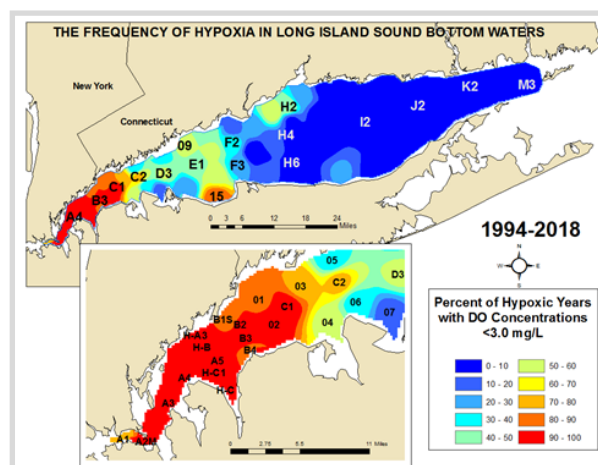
THE FREQUENCY OF HYPOXIA IN LONG ISLAND SOUND BOTTOM WATERS

New York

Connecticut

H2
H4
H6
F2
F3
09
E1
D3
C2
C1
B3
A4
15
I2
J2
K2
M3

0 3 6 12 18 24 Miles

1994-2018

N
W E
S

05
03
C2
D3
01
C1
06
07
02
04
B1S
H-A3
B2
H-B
B3
A5
B4
H-C1
A4
H-C
A3
A1
A2M

0 2.75 5.5 11 Miles

Percent of Hypoxic Years with DO Concentrations <3.0 mg/L

0 - 10
10 - 20
20 - 30
30 - 40
40 - 50
50 - 60
60 - 70
70 - 80
80 - 90
90 - 100